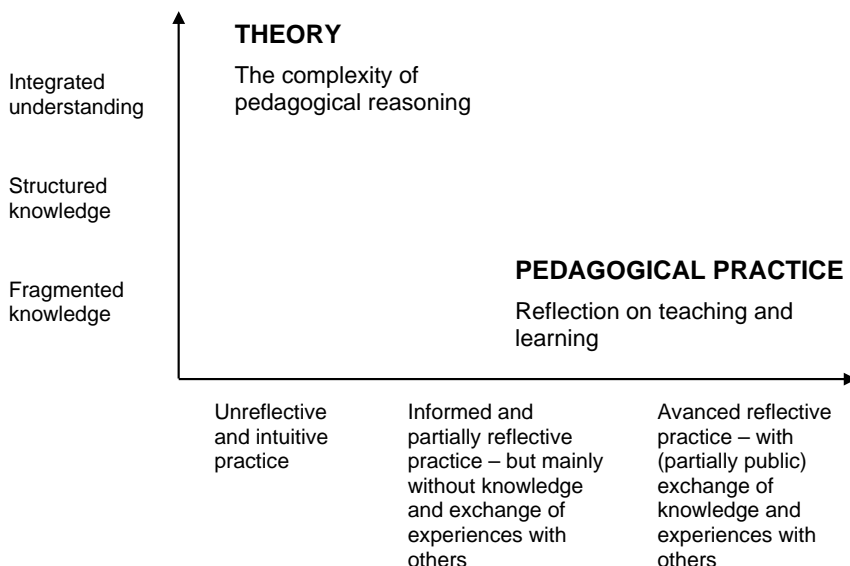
THEORY

The complexity of pedagogical reasoning

Integrated understanding

Structured knowledge

Fragmented knowledge

PEDAGOGICAL PRACTICE

Reflection on teaching and learning

Unreflective and intuitive practice

Informed and partially reflective practice – but mainly without knowledge and exchange of experiences with others

Avanced reflective practice – with (partially public) exchange of knowledge and experiences with others